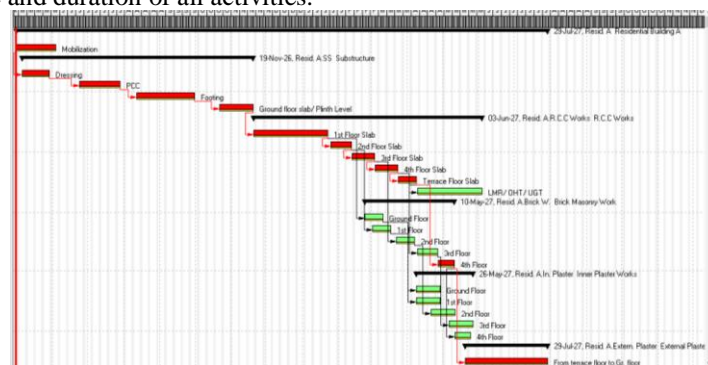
and duration of all activities.

29-Jul-27, Resid. A Residential Building A

Mobilization

19-Nov-26, Resid. A.SS Substructure

Dressing

PCC

Footing

Ground floor slab/ Plinth Level

03-Jun-27, Resid. A.R.C.C Works R.C.C Works

1st Floor Slab

2nd Floor Slab

3rd Floor Slab

4th Floor Slab

Terrace Floor Slab

LMR/ OHT/ UGT

10-May-27, Resid. A.Brick W. Brick Masonry Work

Ground Floor

1st Floor

2nd Floor

3rd Floor

4th Floor

26-May-27, Resid. A.In. Plaster. Inner Plaster Works

Ground Floor

1st Floor

2nd Floor

3rd Floor

4th Floor

29-Jul-27, Resid. A.Extern. Plaster. External Plaste

From terrace floor to Gr. floor